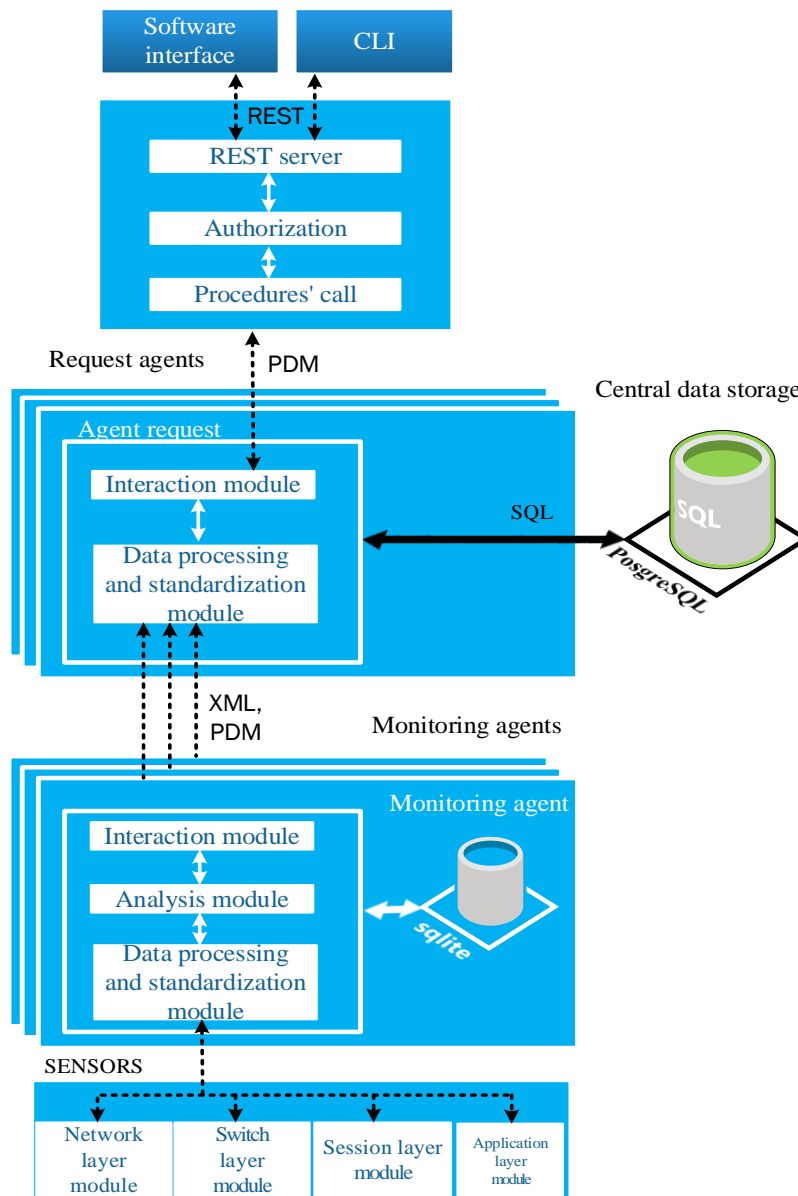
Software interface

CLI

REST

REST server

Authorization

Procedures' call

Request agents

PDM

Central data storage

Agent request

Interaction module

Data processing and standardization module

SQL

SQL

PosgreSQL

XML, PDM

Monitoring agents

Monitoring agent

Interaction module

Analysis module

Data processing and standardization module

sqlite

SENSORS

| Network layer module | Switch layer module | Session layer module | Application layer module |
|---|---|---|---|